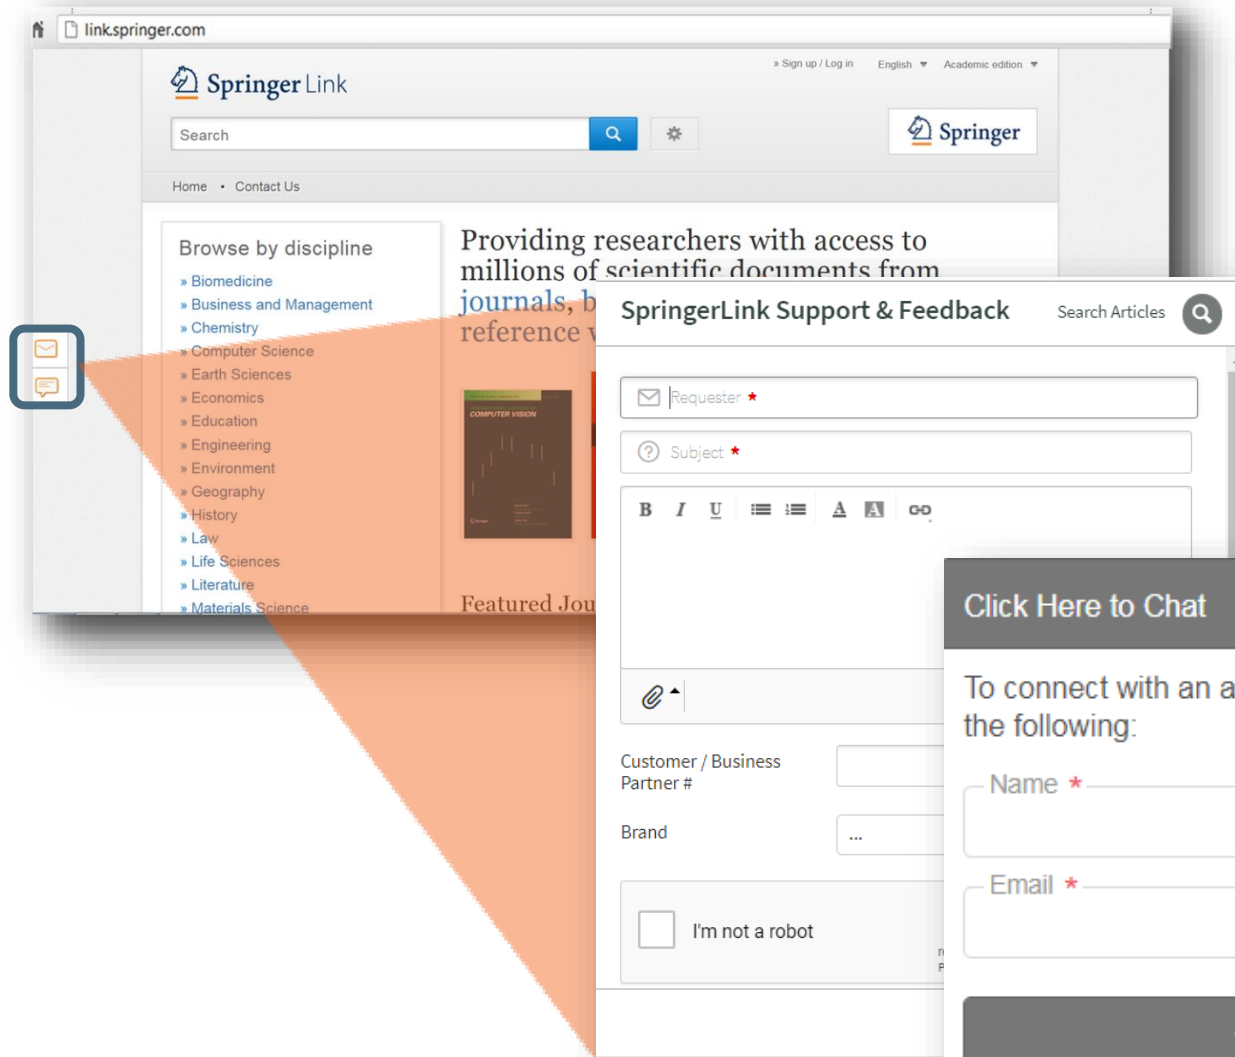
link.springer.com

Springer Link

» Sign up / Log in English Academic edition

Search

Springer

Home • Contact Us

Browse by discipline

» Biomedicine
» Business and Management
» Chemistry
» Computer Science
» Earth Sciences
» Economics
» Education
» Engineering
» Environment
» Geography
» History
» Law
» Life Sciences
» Literature
» Materials Science

Providing researchers with access to millions of scientific documents from journals, b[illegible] reference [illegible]

COMPUTER VISION

Featured Jou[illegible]

SpringerLink Support & Feedback

Search Articles

Requester *

Subject *

B I U

Customer / Business Partner #

Brand

...

I'm not a robot

Click Here to Chat

To connect with an a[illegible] the following:

Name *

Email *